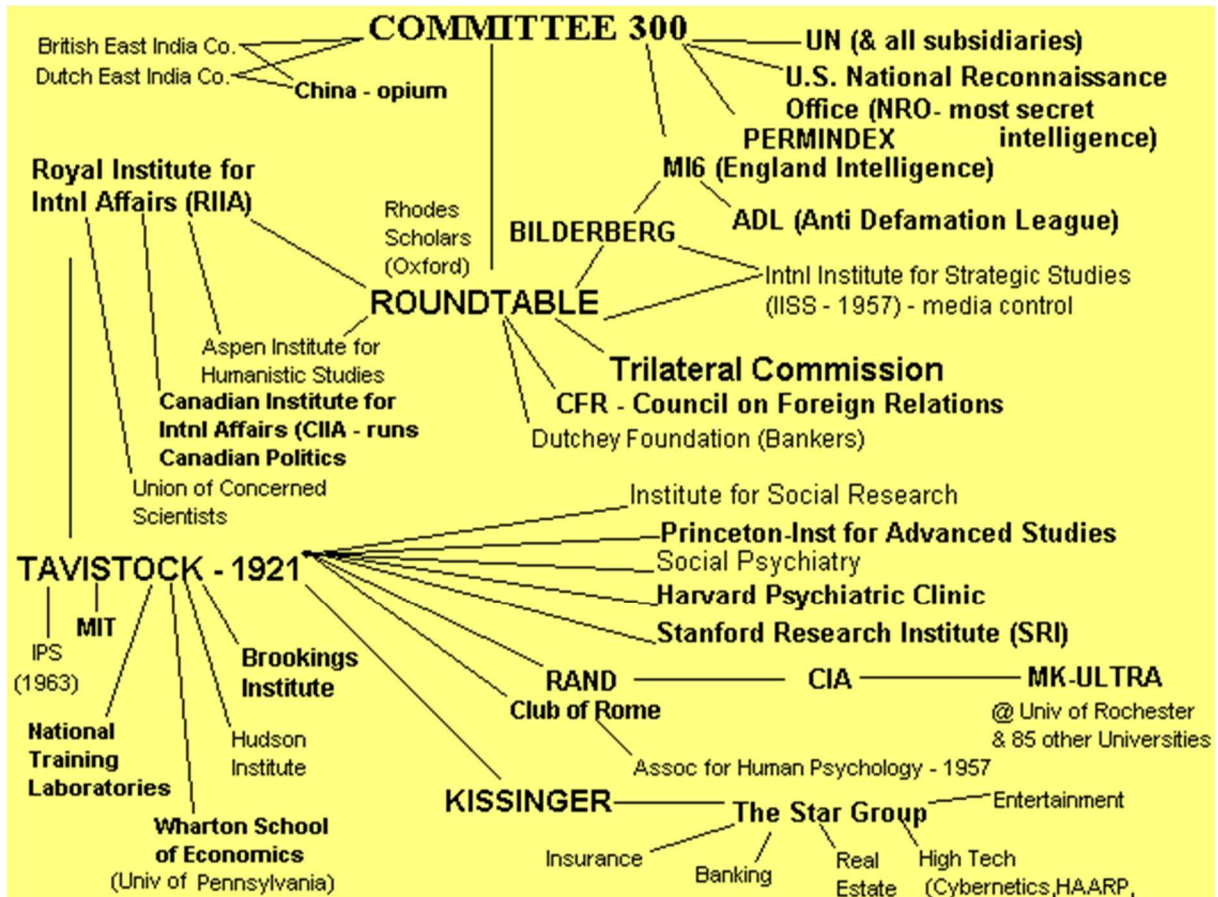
COMMITTEE 300

British East India Co.
Dutch East India Co.
China - opium

UN (& all subsidiaries)
U.S. National Reconnaissance Office (NRO- most secret intelligence)
PERMINDEX
MI6 (England Intelligence)
ADL (Anti Defamation League)

Royal Institute for Intnl Affairs (RIIA)

Rhodes Scholars (Oxford)

BILDERBERG

Intnl Institute for Strategic Studies (IISS - 1957) - media control

ROUNDTABLE

Aspen Institute for Humanistic Studies

Trilateral Commission
CFR - Council on Foreign Relations
Dutchey Foundation (Bankers)

Canadian Institute for Intnl Affairs (CIIA - runs Canadian Politics

Union of Concerned Scientists

Institute for Social Research
Princeton-Inst for Advanced Studies
Social Psychiatry
Harvard Psychiatric Clinic
Stanford Research Institute (SRI)

TAVISTOCK - 1921

IPS (1963)
MIT
Brookings Institute

RAND
Club of Rome
CIA
MK-ULTRA
@ Univ of Rochester & 85 other Universities

National Training Laboratories
Hudson Institute

Assoc for Human Psychology - 1957

KISSINGER
The Star Group
Entertainment

Wharton School of Economics (Univ of Pennsylvania)

Insurance
Banking
Real Estate
High Tech (Cybernetics,HAARP,